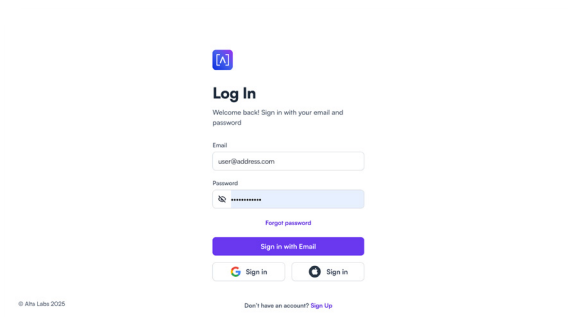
Log In

Welcome back! Sign in with your email and password

Email

user@address.com

Password

••••••••••••

Forgot password

Sign in with Email

Sign in

Sign in

© Aha Labs 2025

Don't have an account? Sign Up